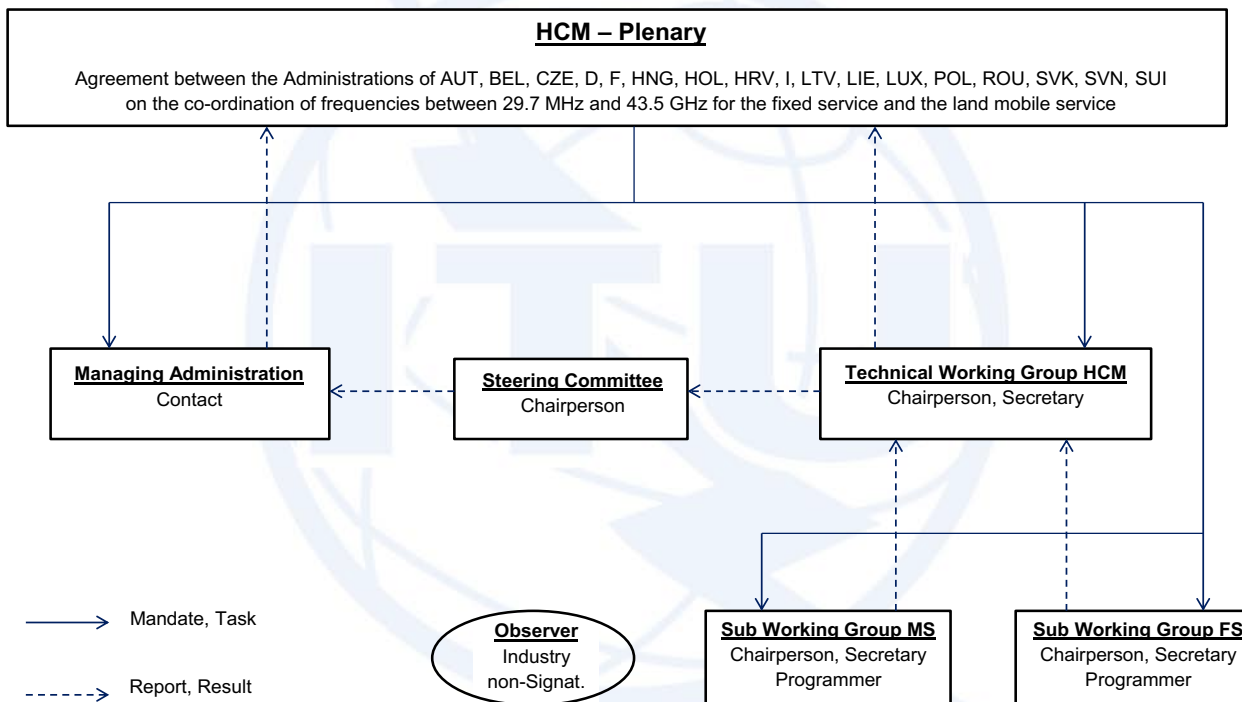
HCM – Plenary

Agreement between the Administrations of AUT, BEL, CZE, D, F, HNG, HOL, HRV, I, LTV, LIE, LUX, POL, ROU, SVK, SVN, SUI on the co-ordination of frequencies between 29.7 MHz and 43.5 GHz for the fixed service and the land mobile service

Managing Administration
Contact

Steering Committee
Chairperson

Technical Working Group HCM
Chairperson, Secretary

Mandate, Task

Report, Result

Observer
Industry
non-Signat.

Sub Working Group MS
Chairperson, Secretary
Programmer

Sub Working Group FS
Chairperson, Secretary
Programmer